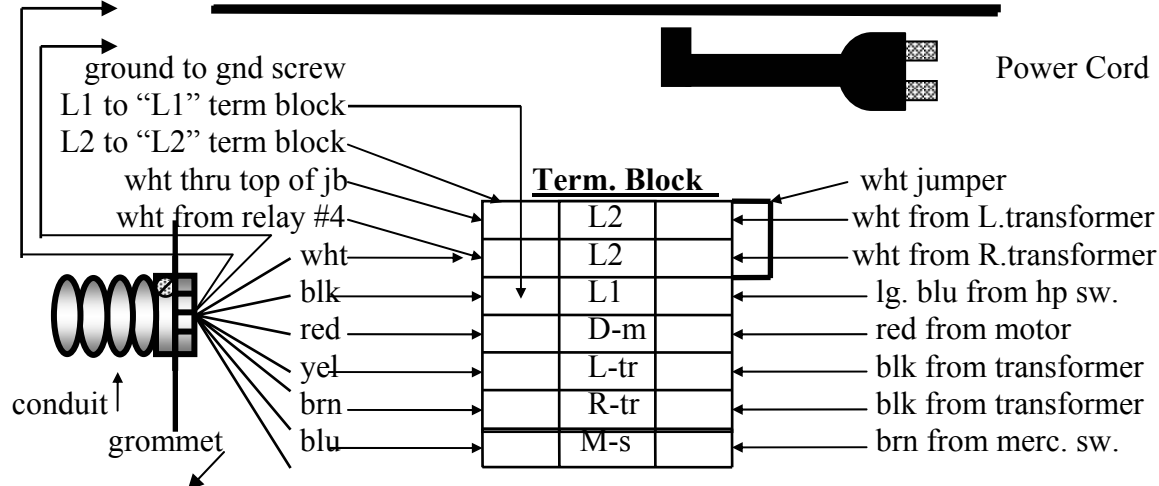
Power Cord

ground to gnd screw
L1 to "L1" term block
L2 to "L2" term block
wht thru top of jb
wht from relay #4
wht
blk
red
yel
brn
blu

conduit
grommet

Term. Block

| | L2 | |
|---|---|---|
| | L2 | |
| | L1 | |
| | D-m | |
| | L-tr | |
| | R-tr | |
| | M-s | |

wht jumper
wht from L.transformer
wht from R.transformer
lg. blu from hp sw.
red from motor
blk from transformer
blk from transformer
brn from merc. sw.